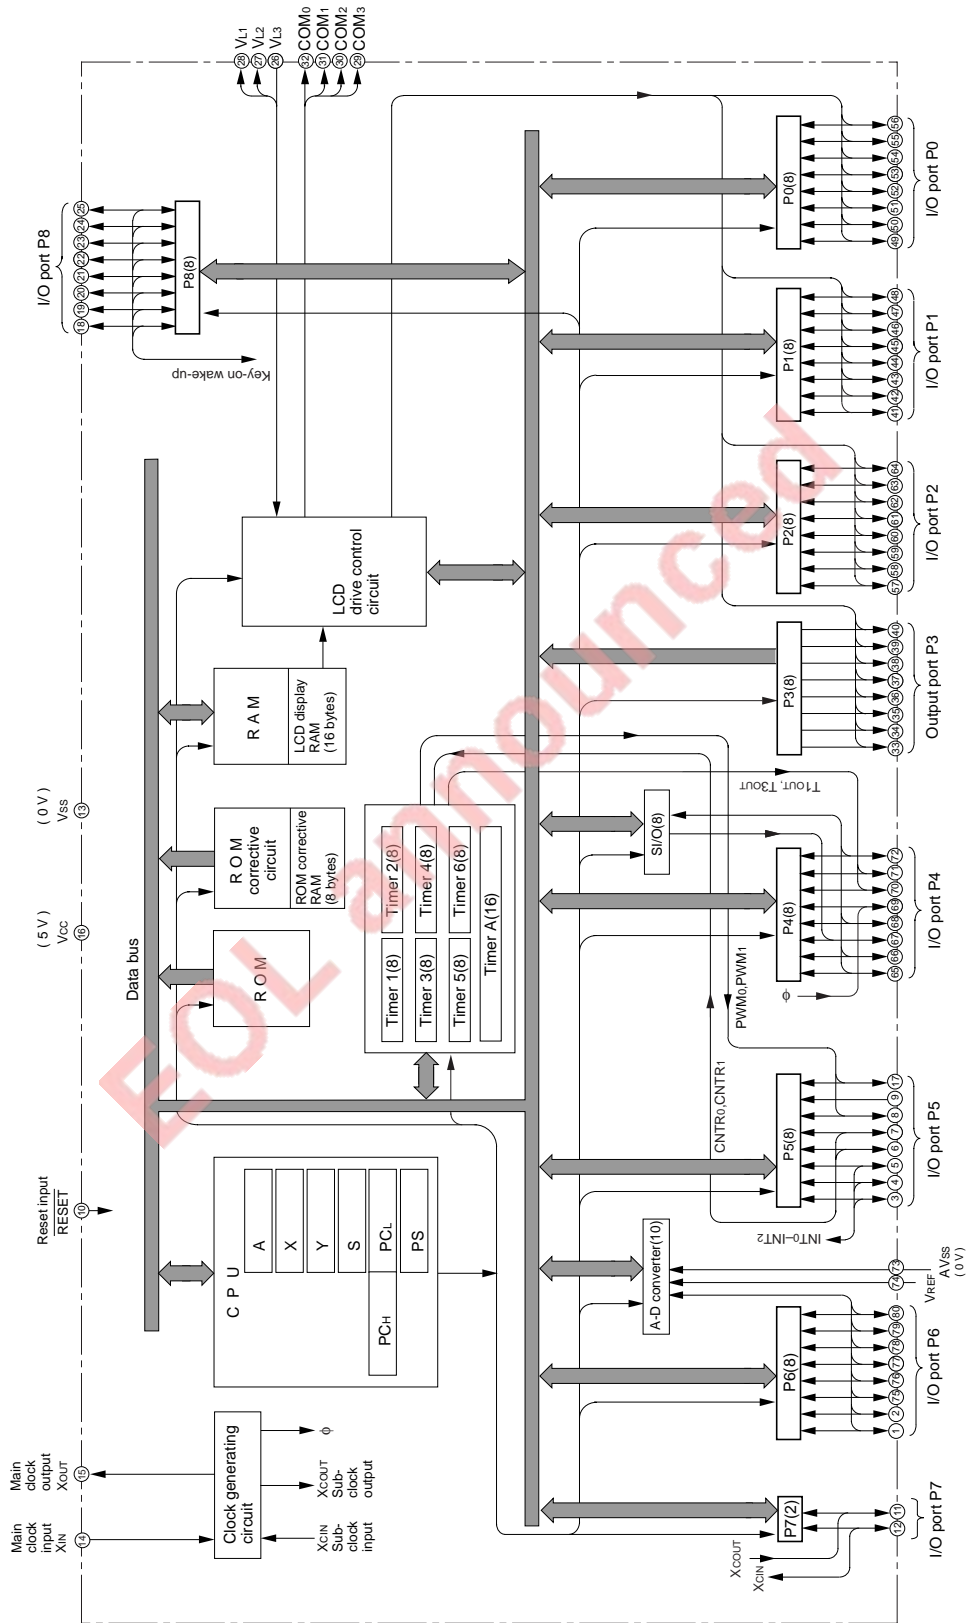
28 $V_{L1}$
27 $V_{L2}$
26 $V_{L3}$
32 $COM_0$
31 $COM_1$
30 $COM_2$
29 $COM_3$

I/O port P8
25 24 23 22 21 20 19 18
P8(8)
Key-on wake-up

I/O port P0
56 55 54 53 52 51 50 49
P0(8)

I/O port P1
48 47 46 45 44 43 42 41
P1(8)

I/O port P2
64 63 62 61 60 59 58 57
P2(8)

Output port P3
40 39 38 37 36 35 34 33
P3(8)

LCD drive control circuit

R A M
LCD display RAM (16 bytes)

( 0 V )
$V_{SS}$
13

( 5 V )
$V_{CC}$
16

R O M corrective circuit
ROM corrective RAM (8 bytes)

R O M

Data bus

Timer 1(8)
Timer 2(8)
Timer 3(8)
Timer 4(8)
Timer 5(8)
Timer 6(8)
Timer A(16)

T1out, T3out

SI/O(8)

I/O port P4
72 71 70 69 68 67 66 65
P4(8)
φ

$PWM_0$,$PWM_1$

$CNTR_0$,$CNTR_1$

I/O port P5
17 9 8 7 6 5 4 3
P5(8)

$INT_0$–$INT_2$

Reset input
RESET
10

C P U
A
X
Y
S
$PC_L$
PS
$PC_H$

A-D converter(10)

73 AVss (0 V)
74 $V_{REF}$

I/O port P6
80 79 78 77 76 75 2 1
P6(8)

Main clock output
$X_{OUT}$
15

Main clock input
$X_{IN}$
14

Clock generating circuit
φ
$X_{COUT}$ Sub-clock output
$X_{CIN}$ Sub-clock input

I/O port P7
11 12
P7(2)
$X_{COUT}$
$X_{CIN}$

EOL announced